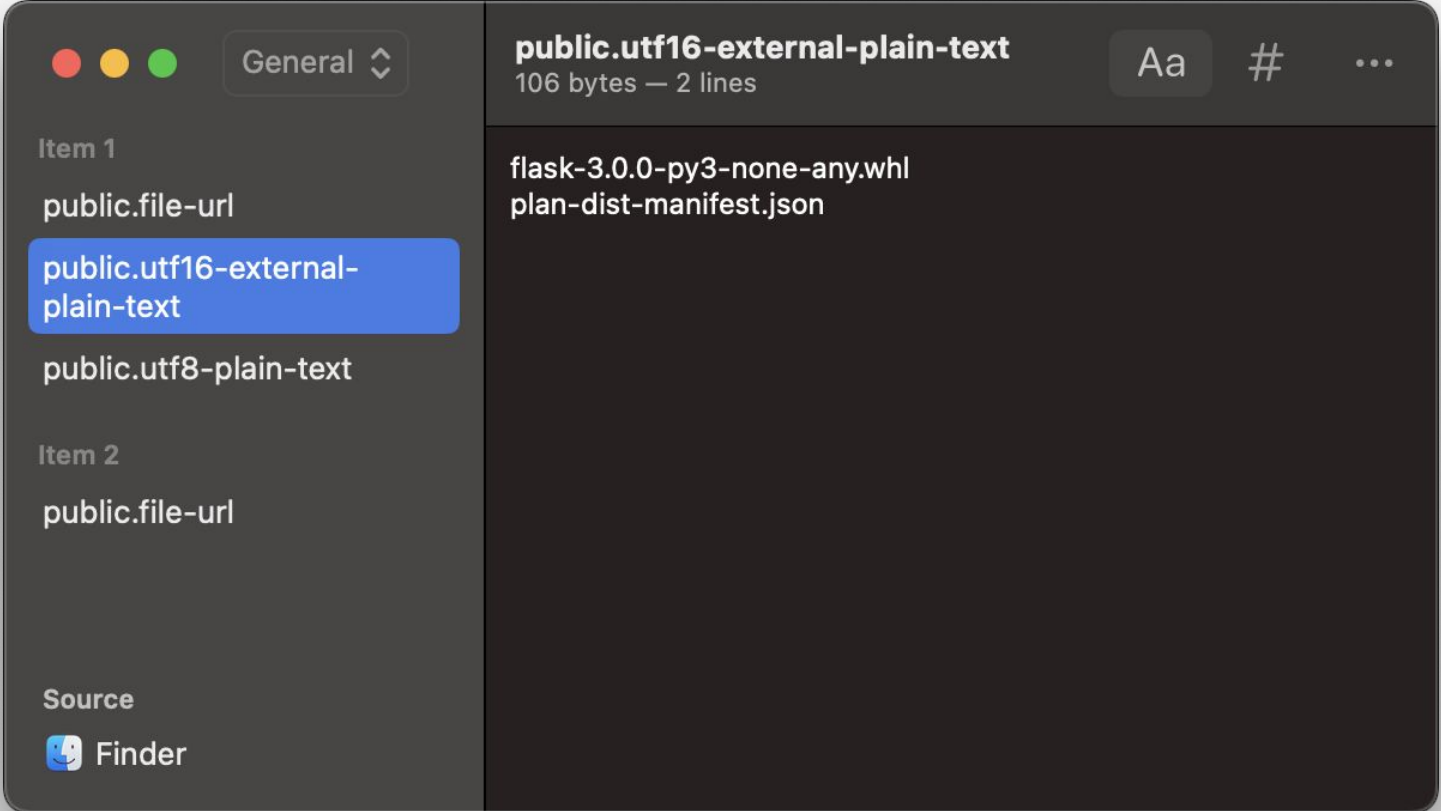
General

Item 1

public.file-url

public.utf16-external-plain-text

public.utf8-plain-text

Item 2

public.file-url

Source

Finder

public.utf16-external-plain-text
106 bytes — 2 lines

Aa

#

•••

flask-3.0.0-py3-none-any.whl
plan-dist-manifest.json